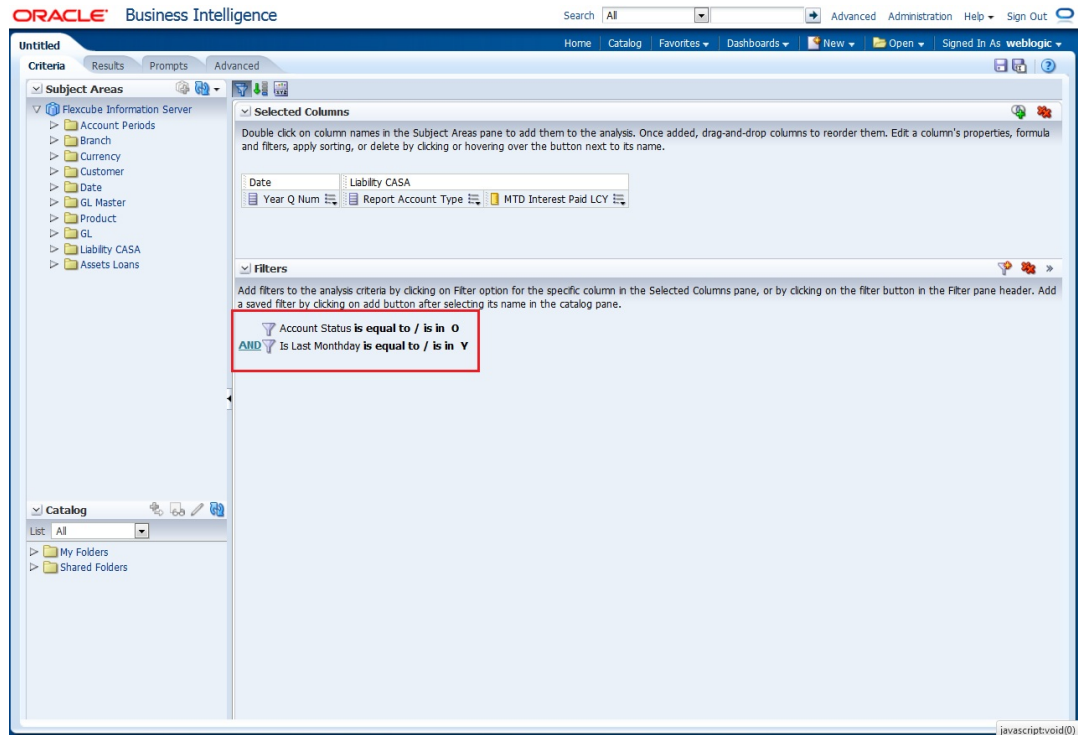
ORACLE Business Intelligence

Search All Advanced Administration Help Sign Out

Untitled

Home Catalog Favorites Dashboards New Open Signed In As weblogic

Criteria Results Prompts Advanced

Subject Areas

Flexcube Information Server
Account Periods
Branch
Currency
Customer
Date
GL Master
Product
GL
Liability CASA
Assets Loans

Selected Columns

Double click on column names in the Subject Areas pane to add them to the analysis. Once added, drag-and-drop columns to reorder them. Edit a column's properties, formula and filters, apply sorting, or delete by clicking or hovering over the button next to its name.

| Date | Liability CASA | |
|---|---|---|
| Year Q Num | Report Account Type | MTD Interest Paid LCY |

Filters

Add filters to the analysis criteria by clicking on Filter option for the specific column in the Selected Columns pane, or by clicking on the filter button in the Filter pane header. Add a saved filter by clicking on add button after selecting its name in the catalog pane.

Account Status is equal to / is in O
AND Is Last Monthday is equal to / is in Y

Catalog

List All

My Folders
Shared Folders

javascript:void(0)